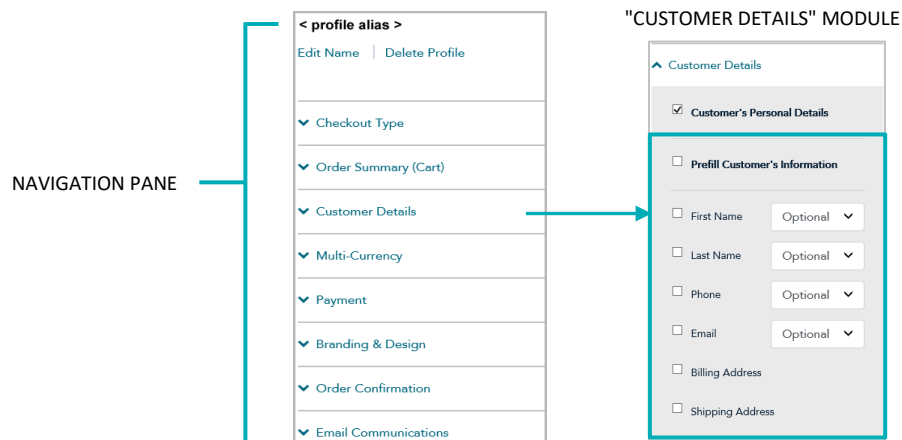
"CUSTOMER DETAILS" MODULE

NAVIGATION PANE

< profile alias >

Edit Name | Delete Profile

Checkout Type

Order Summary (Cart)

Customer Details

Multi-Currency

Payment

Branding & Design

Order Confirmation

Email Communications

Customer Details

☑ Customer's Personal Details

☐ Prefill Customer's Information

☐ First Name Optional

☐ Last Name Optional

☐ Phone Optional

☐ Email Optional

☐ Billing Address

☐ Shipping Address